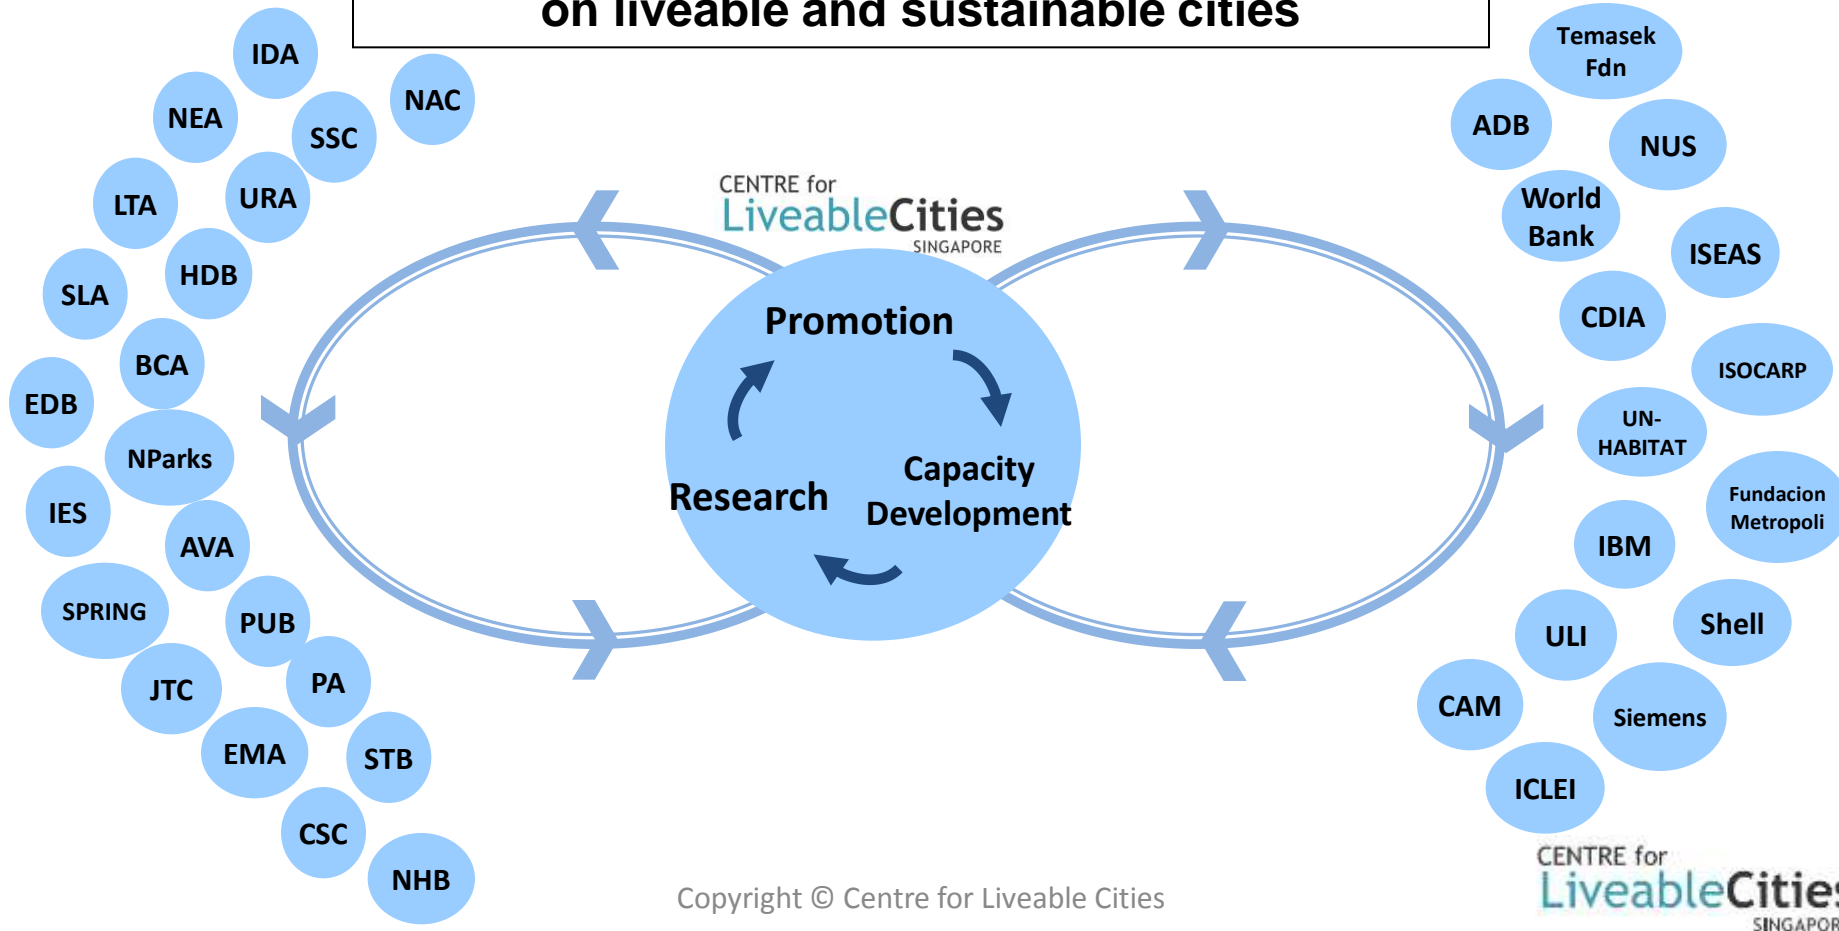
on liveable and sustainable cities

IDA
NAC
NEA
SSC
LTA
URA
SLA
HDB
BCA
EDB
NParks
IES
AVA
SPRING
PUB
JTC
PA
EMA
STB
CSC
NHB

CENTRE for LiveableCities SINGAPORE

Promotion
Research
Capacity Development

Temasek Fdn
ADB
NUS
World Bank
ISEAS
CDIA
ISOCARP
UN-HABITAT
Fundacion Metropoli
IBM
ULI
Shell
CAM
Siemens
ICLEI

Copyright © Centre for Liveable Cities

CENTRE for LiveableCitie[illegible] SINGAPOR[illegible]